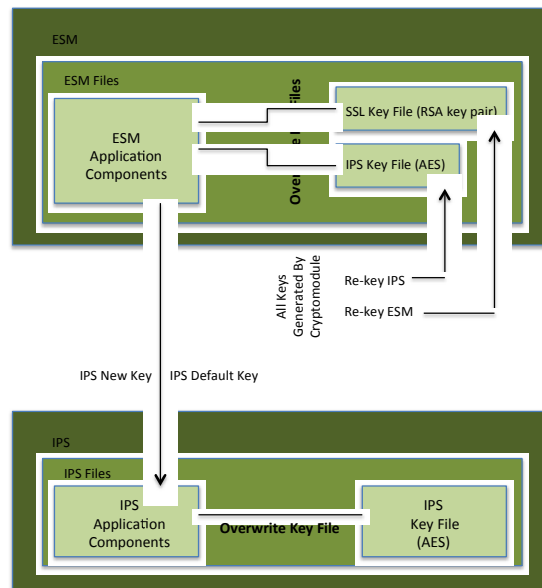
ESM

ESM Files

ESM Application Components

Overwrite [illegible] Files

SSL Key File (RSA key pair)

IPS Key File (AES)

All Keys Generated By Cryptomodule

Re-key IPS

Re-key ESM

IPS New Key

IPS Default Key

IPS

IPS Files

IPS Application Components

Overwrite Key File

IPS Key File (AES)